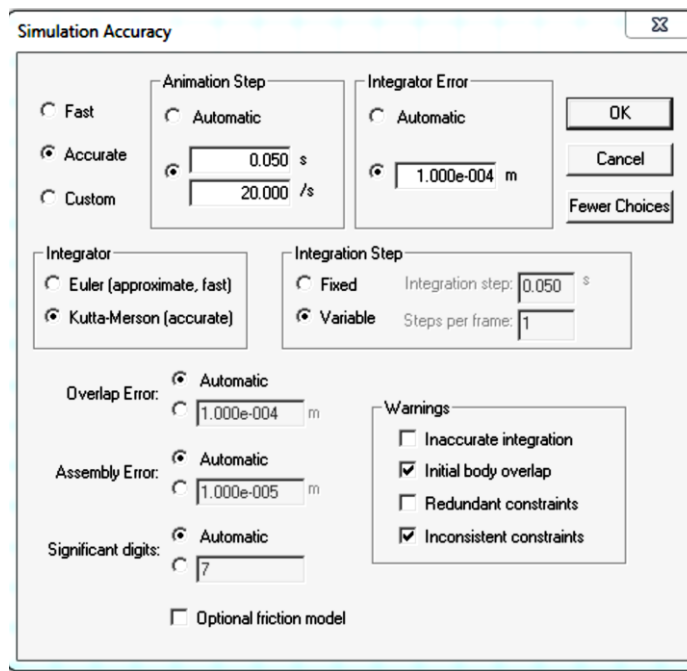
Simulation Accuracy

Fast
Accurate
Custom

Animation Step
Automatic
0.050 s
20.000 /s

Integrator Error
Automatic
1.000e-004 m

OK
Cancel
Fewer Choices

Integrator
Euler (approximate, fast)
Kutta-Merson (accurate)

Integration Step
Fixed
Variable
Integration step: 0.050 s
Steps per frame: 1

Overlap Error:
Automatic
1.000e-004 m

Assembly Error:
Automatic
1.000e-005 m

Significant digits:
Automatic
7

Warnings
Inaccurate integration
Initial body overlap
Redundant constraints
Inconsistent constraints

Optional friction model